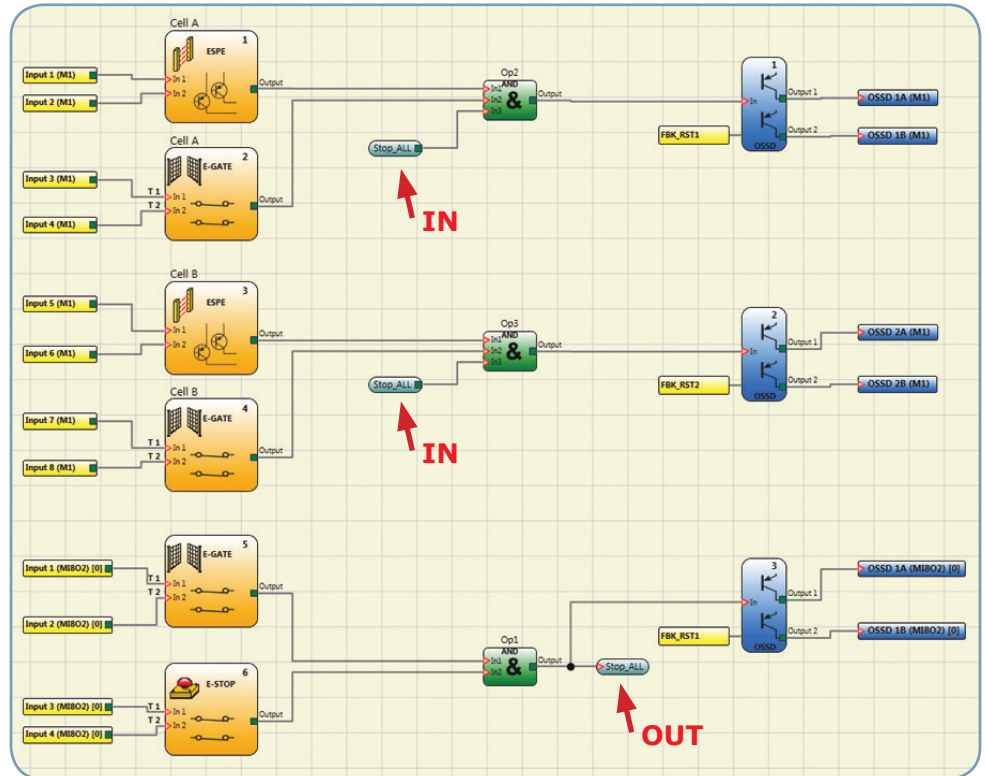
Cell A

Input 1 (M1)

Input 2 (M1)

1 ESPE

In 1

In 2

Output

Cell A

Input 3 (M1)

Input 4 (M1)

2 E-GATE

T 1

In 1

T 2

In 2

Output

Op2

AND

In1

In2

In3

&

Output

Stop_ALL

IN

1

In

Output 1

Output 2

OSSD

FBK_RST1

OSSD 1A (M1)

OSSD 1B (M1)

Cell B

Input 5 (M1)

Input 6 (M1)

3 ESPE

In 1

In 2

Output

Cell B

Input 7 (M1)

Input 8 (M1)

4 E-GATE

T 1

In 1

T 2

In 2

Output

Op3

AND

In1

In2

In3

&

Output

Stop_ALL

IN

2

In

Output 1

Output 2

OSSD

FBK_RST2

OSSD 2A (M1)

OSSD 2B (M1)

Input 1 (MI8O2) [0]

Input 2 (MI8O2) [0]

5 E-GATE

T 1

In 1

T 2

In 2

Output

Input 3 (MI8O2) [0]

Input 4 (MI8O2) [0]

6 E-STOP

T 1

In 1

T 2

In 2

Output

Op1

AND

In1

In2

&

Output

Stop_ALL

OUT

3

In

Output 1

Output 2

OSSD

FBK_RST1

OSSD 1A (MI8O2) [0]

OSSD 1B (MI8O2) [0]